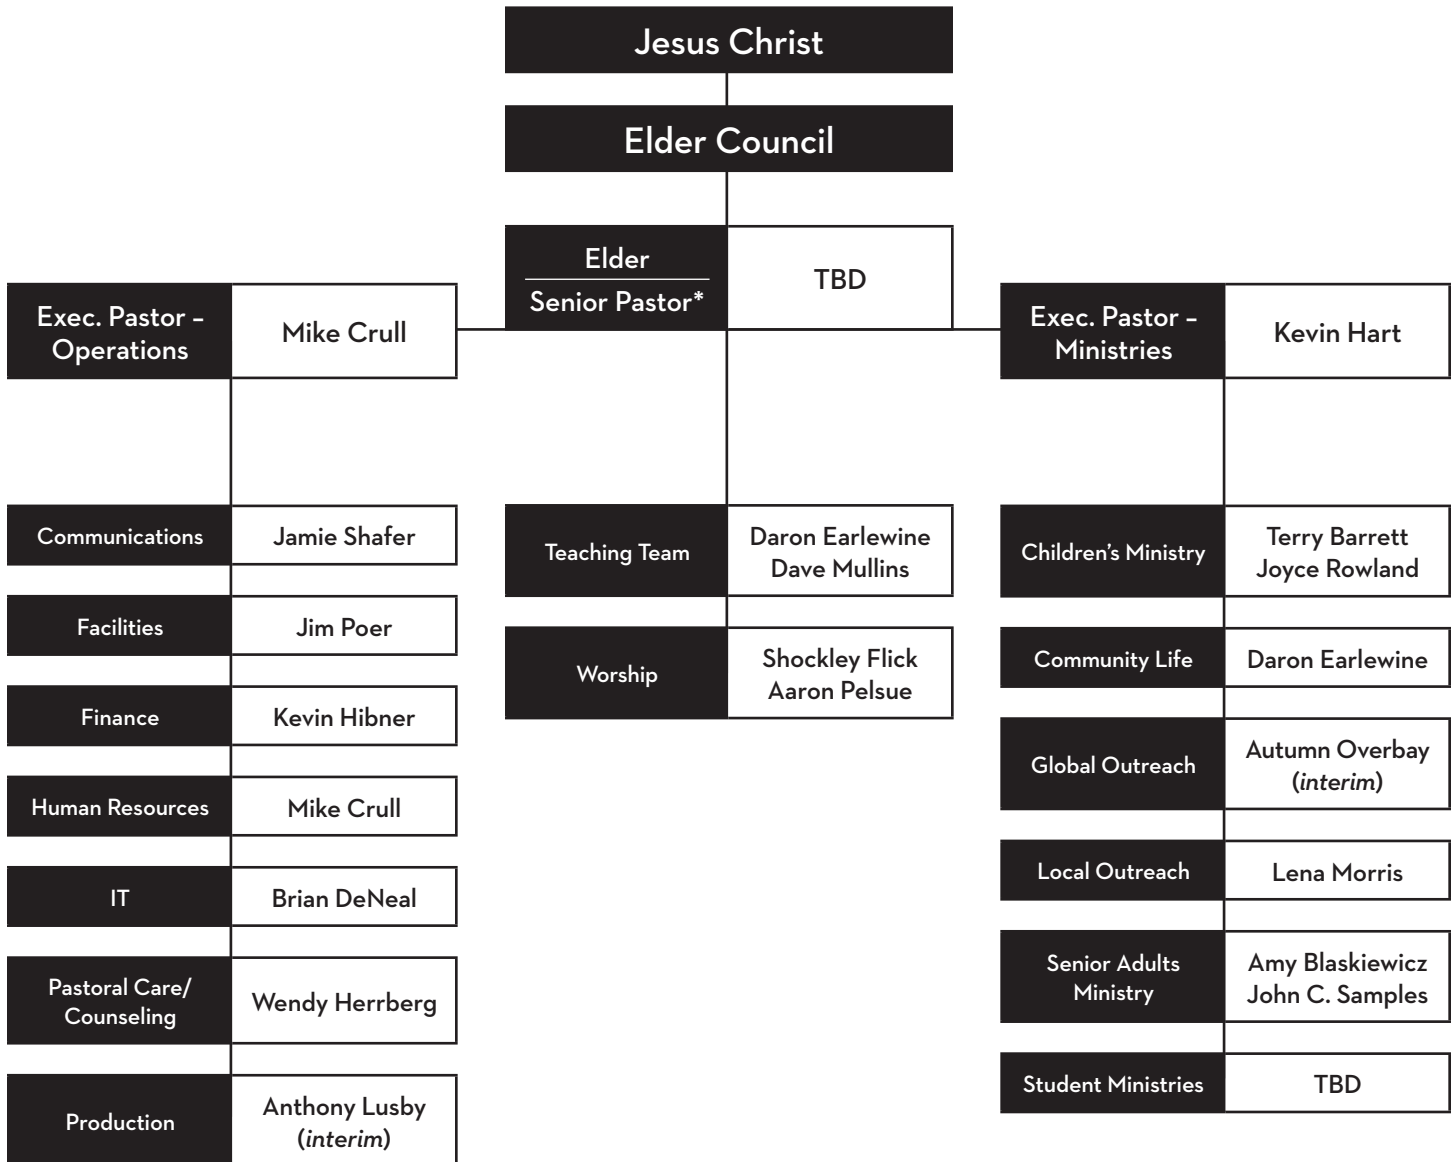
Jesus Christ

Elder Council

Elder
Senior Pastor*
TBD

Exec. Pastor – Operations
Mike Crull

Exec. Pastor – Ministries
Kevin Hart

Communications
Jamie Shafer

Facilities
Jim Poer

Finance
Kevin Hibner

Human Resources
Mike Crull

IT
Brian DeNeal

Pastoral Care/ Counseling
Wendy Herrberg

Production
Anthony Lusby (*interim*)

Teaching Team
Daron Earlewine
Dave Mullins

Worship
Shockley Flick
Aaron Pelsue

Children's Ministry
Terry Barrett
Joyce Rowland

Community Life
Daron Earlewine

Global Outreach
Autumn Overbay (*interim*)

Local Outreach
Lena Morris

Senior Adults Ministry
Amy Blaskiewicz
John C. Samples

Student Ministries
TBD